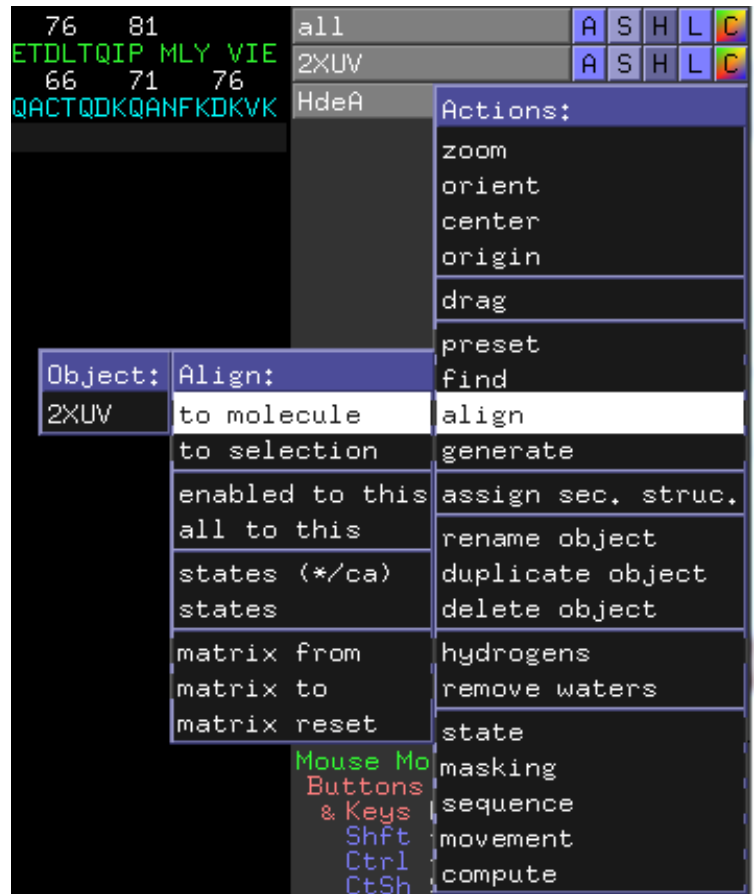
76 81
ETDLTQIP MLY VIE
66 71 76
QACTQDKQANFKDKVK

all A S H L C
2XUV A S H L C
HdeA

Actions:
zoom
orient
center
origin
drag
preset
find
align
generate
assign sec. struc.
rename object
duplicate object
delete object
hydrogens
remove waters
state
masking
sequence
movement
compute

Object:
2XUV

Align:
to molecule
to selection
enabled to this
all to this
states (*/ca)
states
matrix from
matrix to
matrix reset

Mouse Mo
Buttons
& Keys
Shft
Ctrl
CtSh